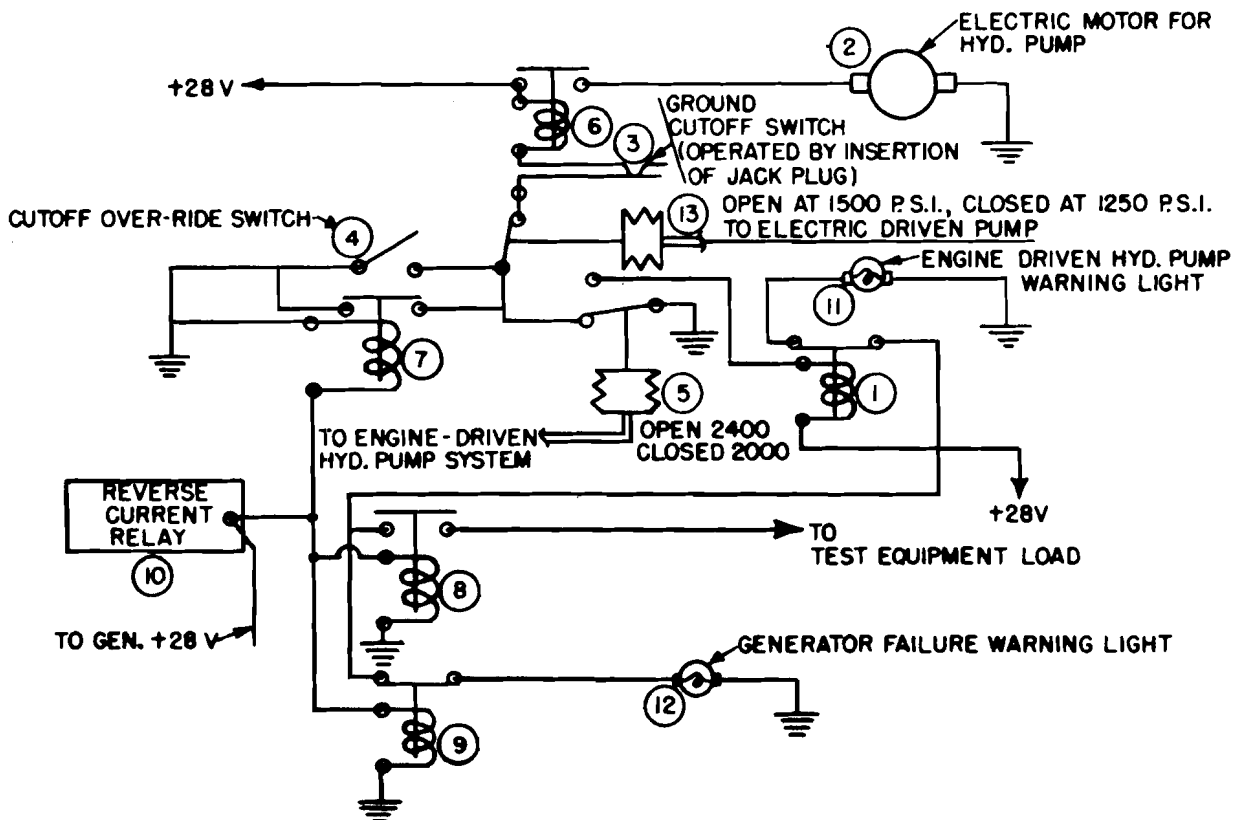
ELECTRIC MOTOR FOR HYD. PUMP

2

+28 V

6

GROUND CUTOFF SWITCH (OPERATED BY INSERTION OF JACK PLUG)

3

CUTOFF OVER-RIDE SWITCH

4

13

OPEN AT 1500 P.S.I., CLOSED AT 1250 P.S.I. TO ELECTRIC DRIVEN PUMP

ENGINE DRIVEN HYD. PUMP WARNING LIGHT

11

7

5

1

TO ENGINE-DRIVEN HYD. PUMP SYSTEM

OPEN 2400 CLOSED 2000

+28V

REVERSE CURRENT RELAY

10

TO TEST EQUIPMENT LOAD

8

TO GEN. +28 V

GENERATOR FAILURE WARNING LIGHT

12

9